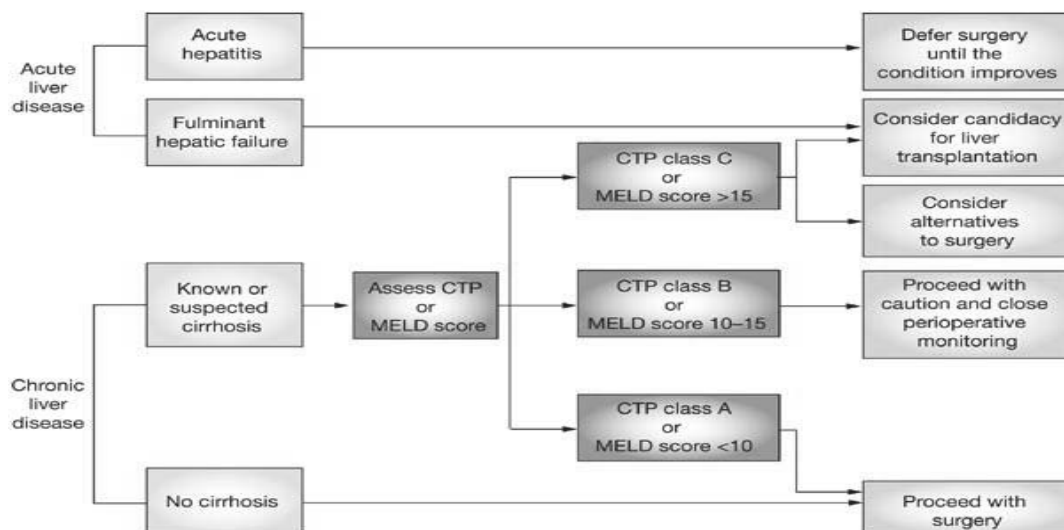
Acute liver disease

Acute hepatitis

Defer surgery until the condition improves

Fulminant hepatic failure

Consider candidacy for liver transplantation

CTP class C or MELD score >15

Consider alternatives to surgery

Known or suspected cirrhosis

Assess CTP or MELD score

CTP class B or MELD score 10–15

Proceed with caution and close perioperative monitoring

Chronic liver disease

CTP class A or MELD score <10

No cirrhosis

Proceed with surgery